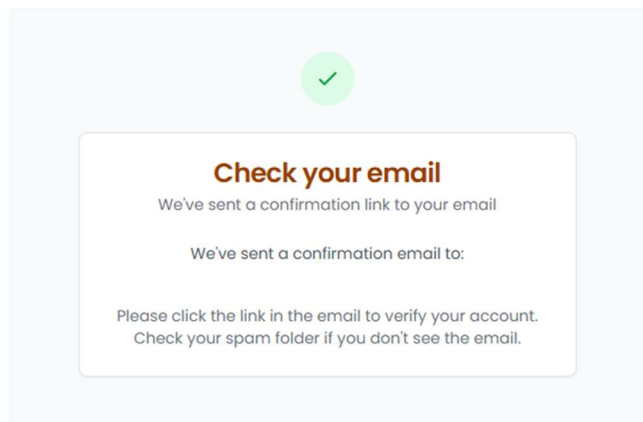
✓

Check your email

We've sent a confirmation link to your email

We've sent a confirmation email to:

Please click the link in the email to verify your account. Check your spam folder if you don't see the email.